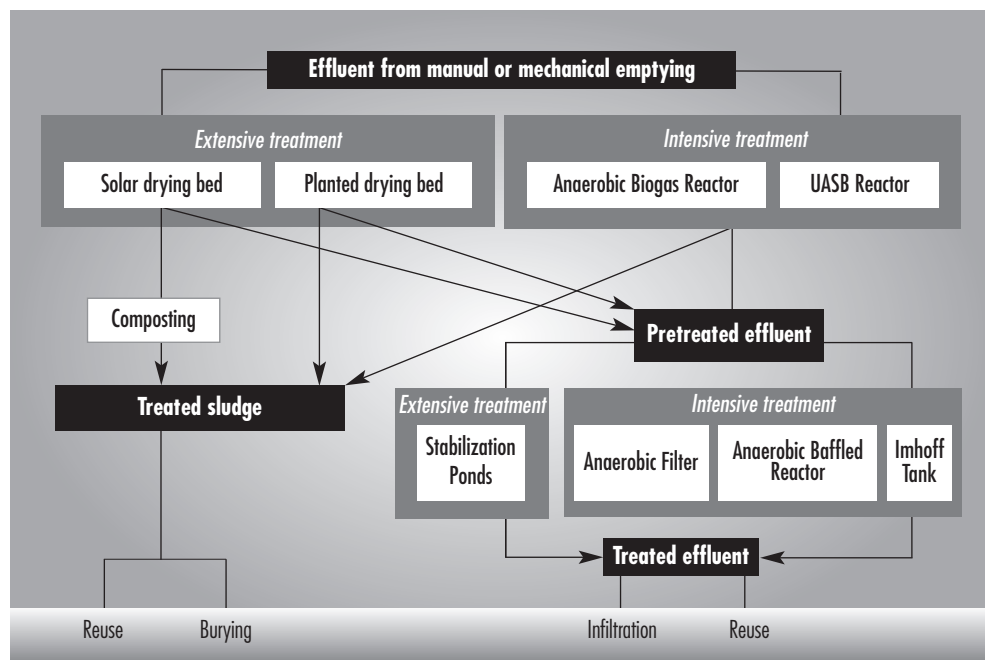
Effluent from manual or mechanical emptying

Extensive treatment

Solar drying bed

Planted drying bed

Intensive treatment

Anaerobic Biogas Reactor

UASB Reactor

Composting

Pretreated effluent

Treated sludge

Extensive treatment

Stabilization Ponds

Intensive treatment

Anaerobic Filter

Anaerobic Baffled Reactor

Imhoff Tank

Treated effluent

Reuse

Burying

Infiltration

Reuse